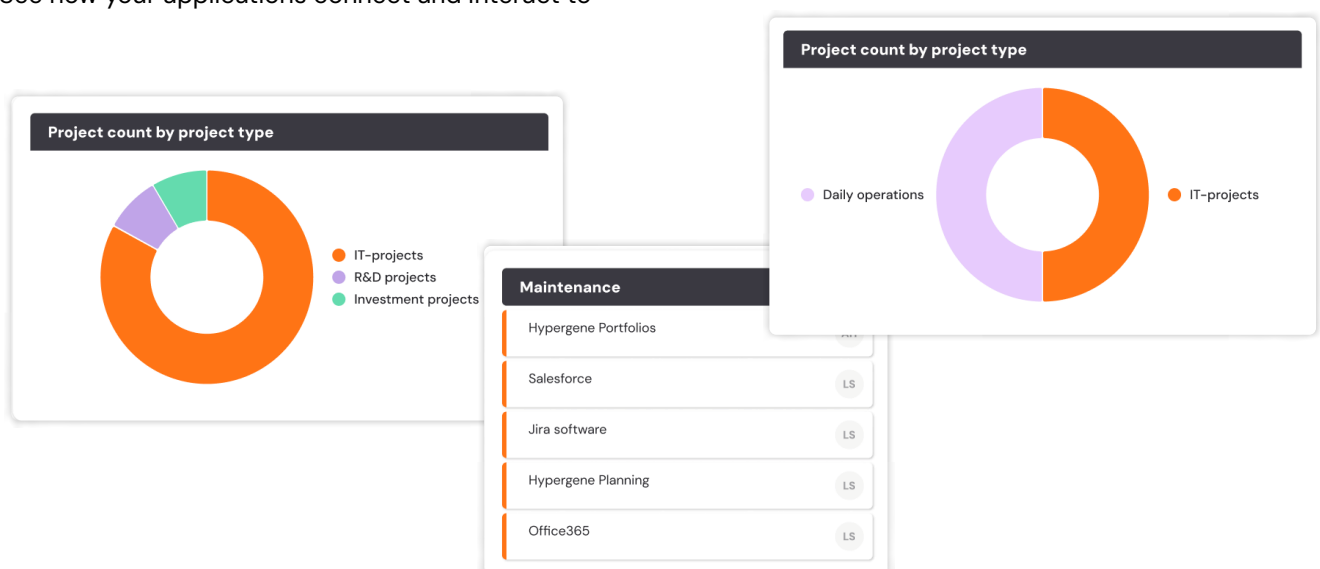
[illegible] how your applications connect and interact to

Project count by project type

IT-projects
R&D projects
Investment projects

Maintenance

Hypergene Portfolios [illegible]

Salesforce LS

Jira software LS

Hypergene Planning LS

Office365 LS

Project count by project type

Daily operations

IT-projects